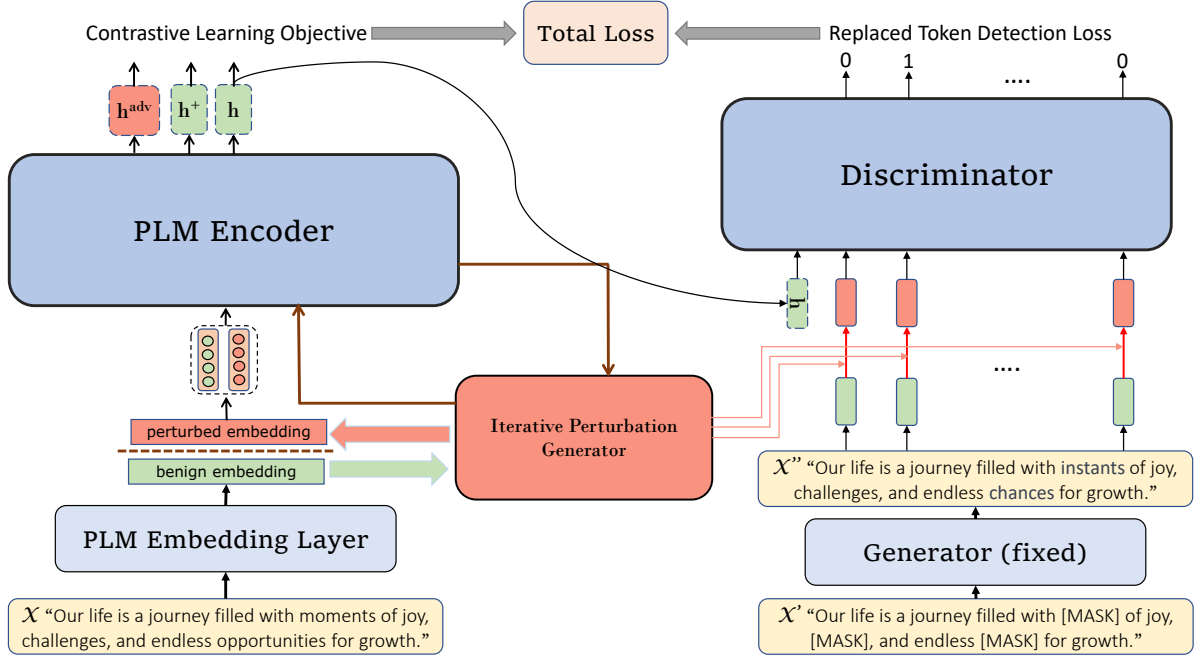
Contrastive Learning Objective

Total Loss

Replaced Token Detection Loss

0 1 .... 0

$\mathbf{h^{adv}}$ $\mathbf{h^+}$ $\mathbf{h}$

Discriminator

PLM Encoder

$\mathbf{h}$

....

Iterative Perturbation Generator

perturbed embedding

benign embedding

PLM Embedding Layer

$\mathcal{X}''$ "Our life is a journey filled with instants of joy, challenges, and endless chances for growth."

Generator (fixed)

$\mathcal{X}$ "Our life is a journey filled with moments of joy, challenges, and endless opportunities for growth."

$\mathcal{X}'$ "Our life is a journey filled with [MASK] of joy, [MASK], and endless [MASK] for growth."